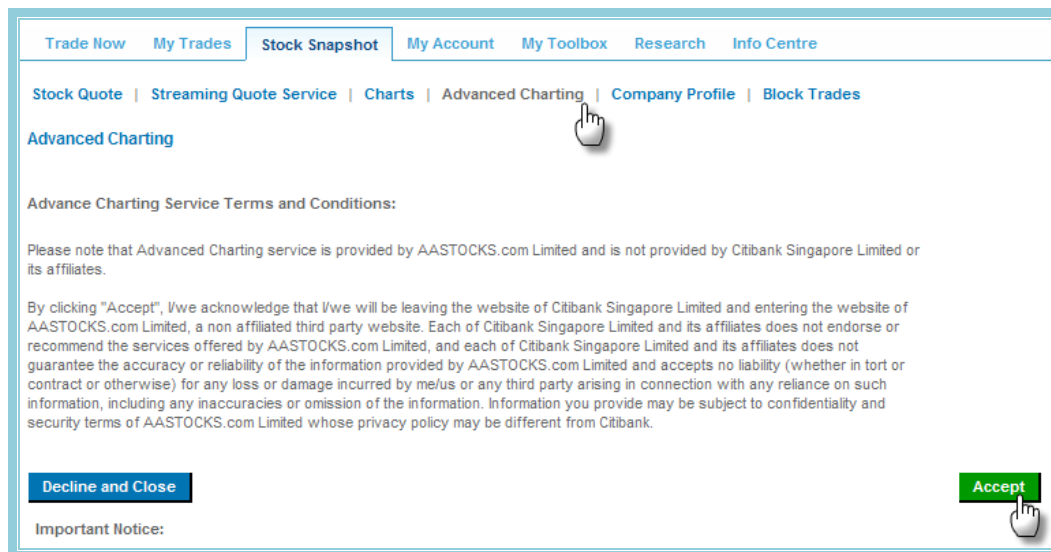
Trade Now | My Trades | Stock Snapshot | My Account | My Toolbox | Research | Info Centre

Stock Quote | Streaming Quote Service | Charts | Advanced Charting | Company Profile | Block Trades

Advanced Charting

Advance Charting Service Terms and Conditions:

Please note that Advanced Charting service is provided by AASTOCKS.com Limited and is not provided by Citibank Singapore Limited or its affiliates.

By clicking "Accept", I/we acknowledge that I/we will be leaving the website of Citibank Singapore Limited and entering the website of AASTOCKS.com Limited, a non affiliated third party website. Each of Citibank Singapore Limited and its affiliates does not endorse or recommend the services offered by AASTOCKS.com Limited, and each of Citibank Singapore Limited and its affiliates does not guarantee the accuracy or reliability of the information provided by AASTOCKS.com Limited and accepts no liability (whether in tort or contract or otherwise) for any loss or damage incurred by me/us or any third party arising in connection with any reliance on such information, including any inaccuracies or omission of the information. Information you provide may be subject to confidentiality and security terms of AASTOCKS.com Limited whose privacy policy may be different from Citibank.

Decline and Close

Accept

Important Notice: